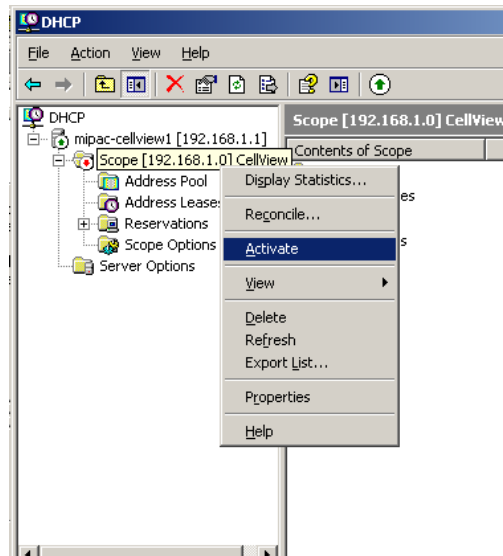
DHCP

File Action View Help

DHCP
mipac-cellview1 [192.168.1.1]
Scope [192.168.1.0] CellView
Address Pool
Address Leases
Reservations
Scope Options
Server Options

Scope [192.168.1.0] CellView

Contents of Scope

es

s

Display Statistics...
Reconcile...
Activate
View
Delete
Refresh
Export List...
Properties
Help